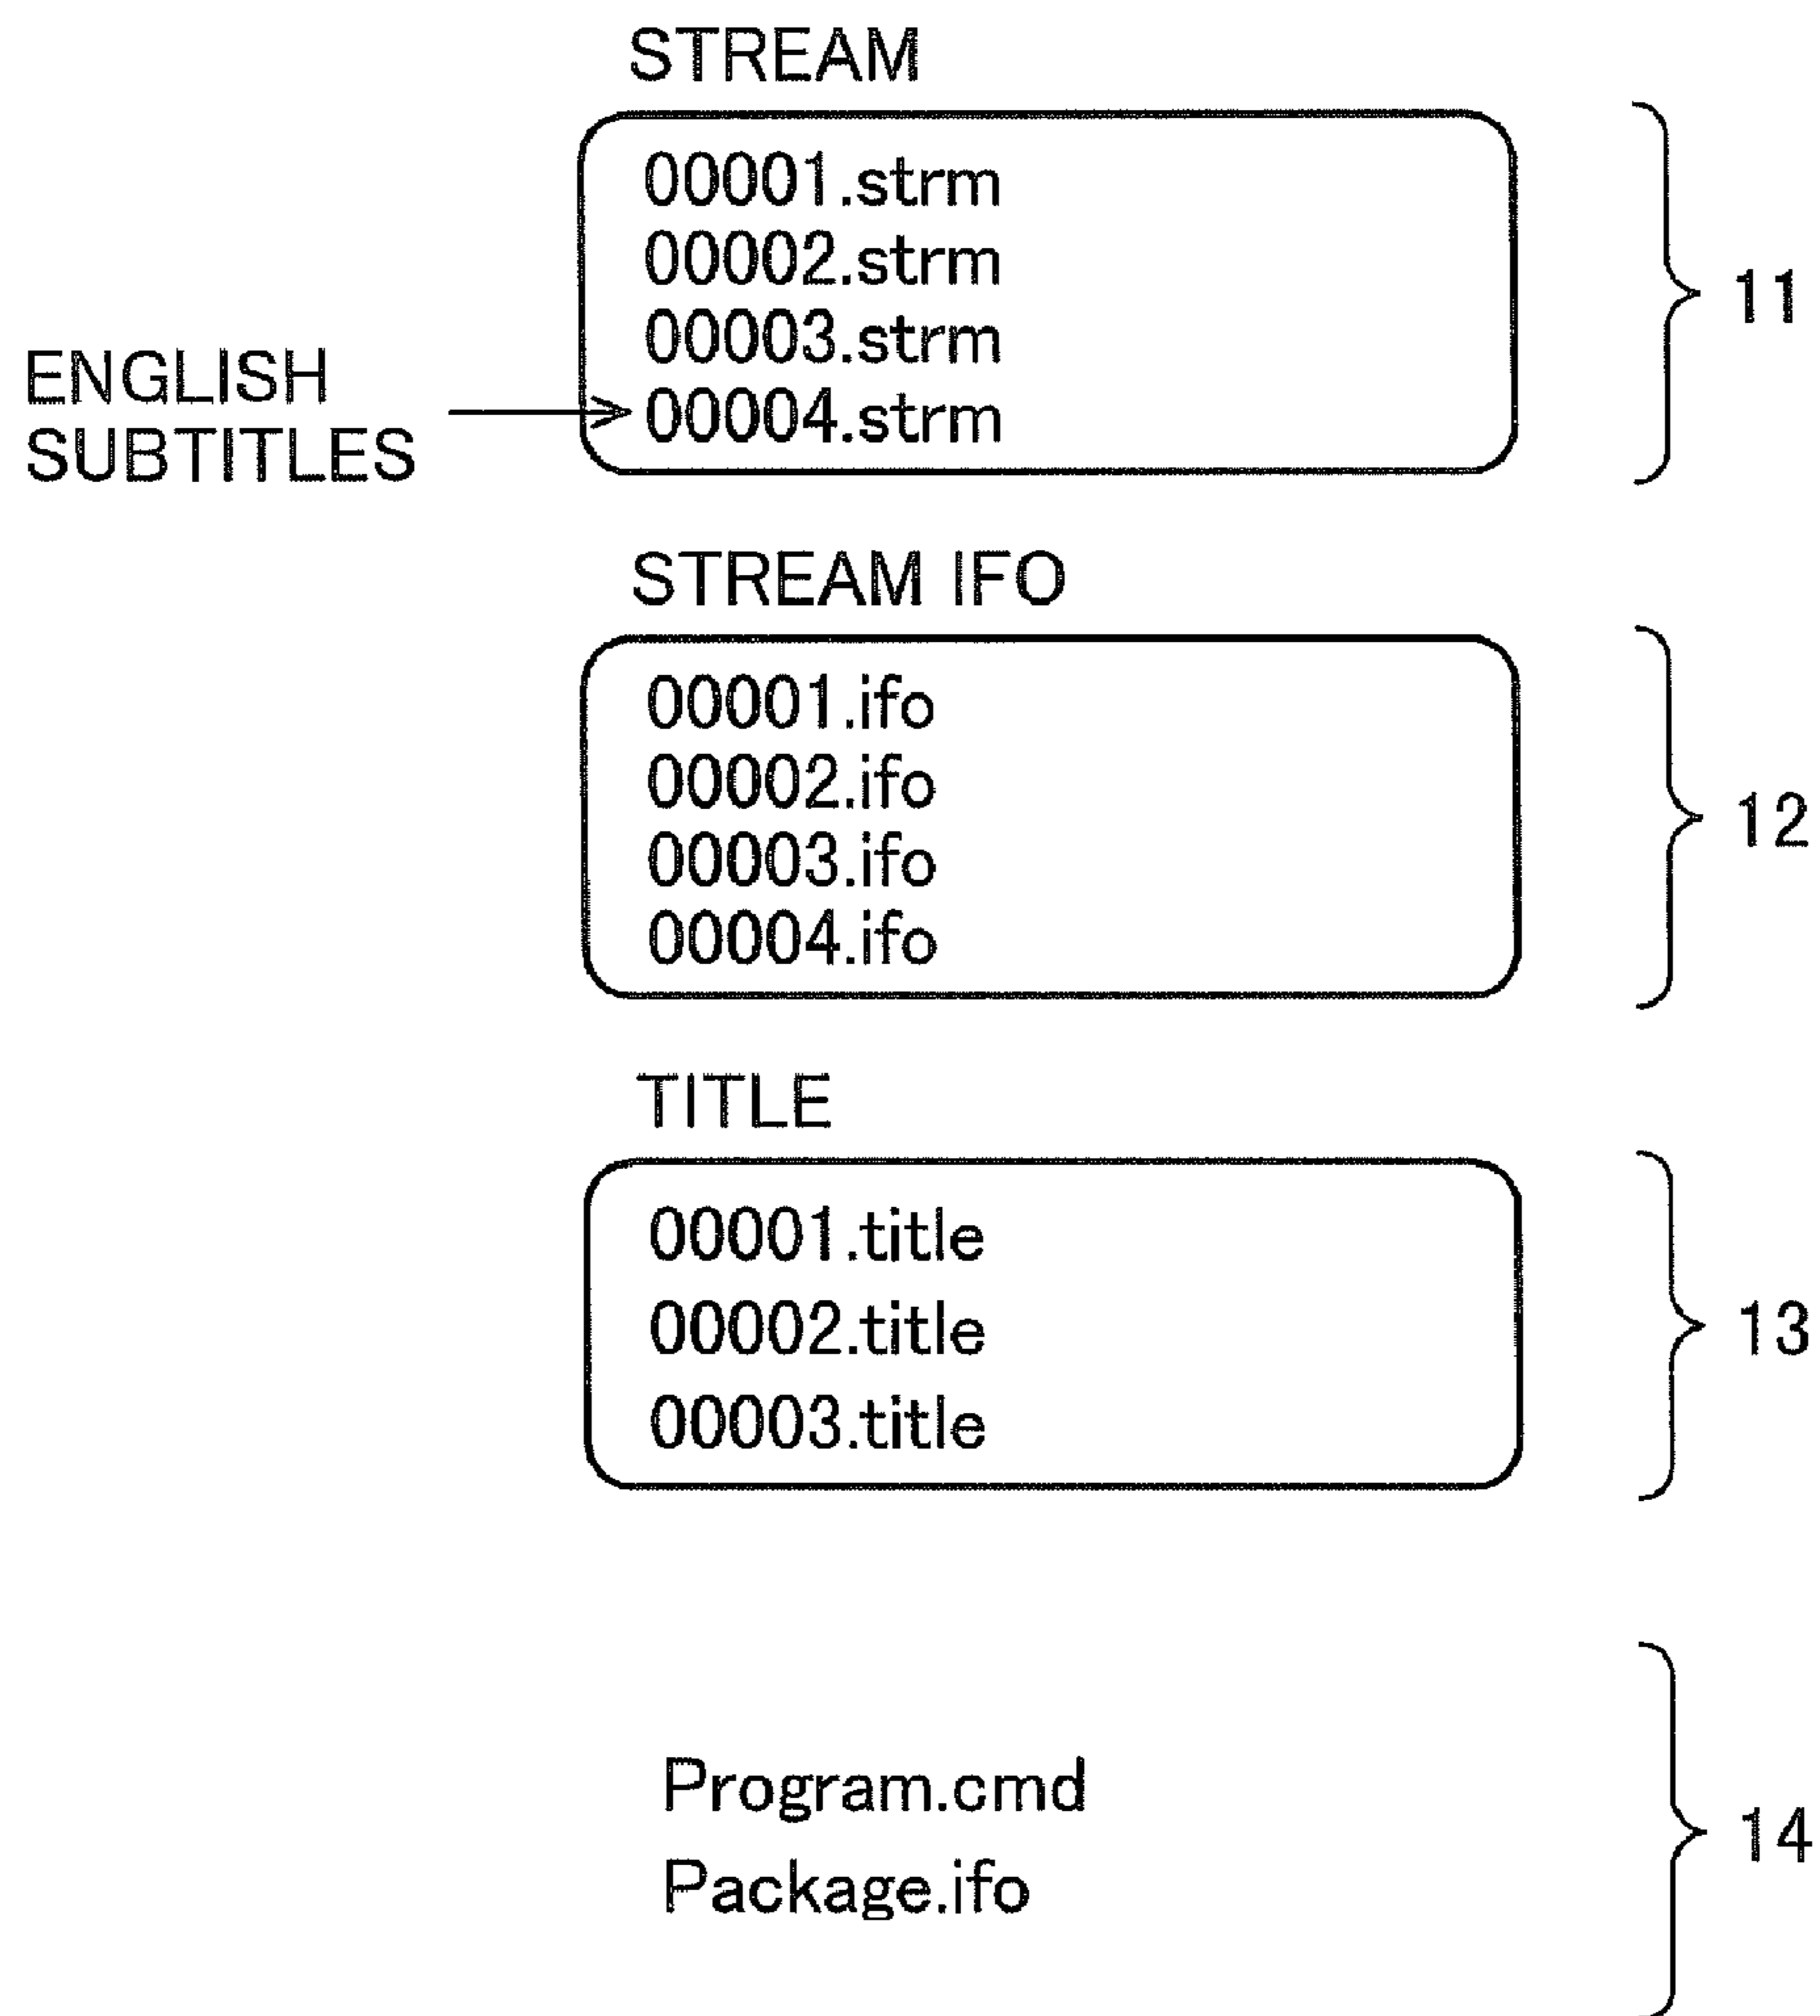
STREAM

00001.strm
00002.strm
00003.strm
00004.strm

ENGLISH SUBTITLES

11

STREAM IFO

00001.ifo
00002.ifo
00003.ifo
00004.ifo

12

TITLE

00001.title
00002.title
00003.title

13

Program.cmd
Package.ifo

14